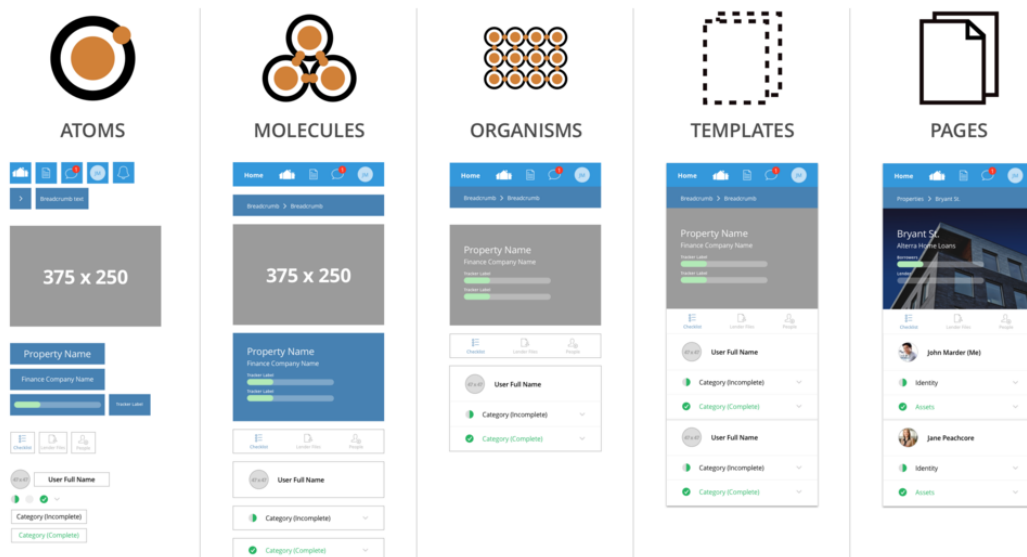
ATOMS

JM

Breadcrumb text

375 x 250

Property Name

Finance Company Name

Tracker Label

Checklist

Lender Files

People

47 x 47

User Full Name

Category (Incomplete)

Category (Complete)

MOLECULES

Home

JM

Breadcrumb > Breadcrumb

375 x 250

Property Name

Finance Company Name

Tracker Label

Tracker Label

Checklist

Lender Files

People

47 x 47

User Full Name

Category (Incomplete)

Category (Complete)

ORGANISMS

Home

JM

Breadcrumb > Breadcrumb

Property Name

Finance Company Name

Tracker Label

Tracker Label

Checklist

Lender Files

People

47 x 47

User Full Name

Category (Incomplete)

Category (Complete)

TEMPLATES

Home

JM

Breadcrumb > Breadcrumb

Property Name

Finance Company Name

Tracker Label

Tracker Label

Checklist

Lender Files

People

47 x 47

User Full Name

Category (Incomplete)

Category (Complete)

47 x 47

User Full Name

Category (Incomplete)

Category (Complete)

PAGES

Home

JM

Properties > Bryant St.

Bryant St.

Alterra Home Loans

Borrowers

Lender

Checklist

Lender Files

People

John Marder (Me)

Identity

Assets

Jane Peachcore

Identity

Assets